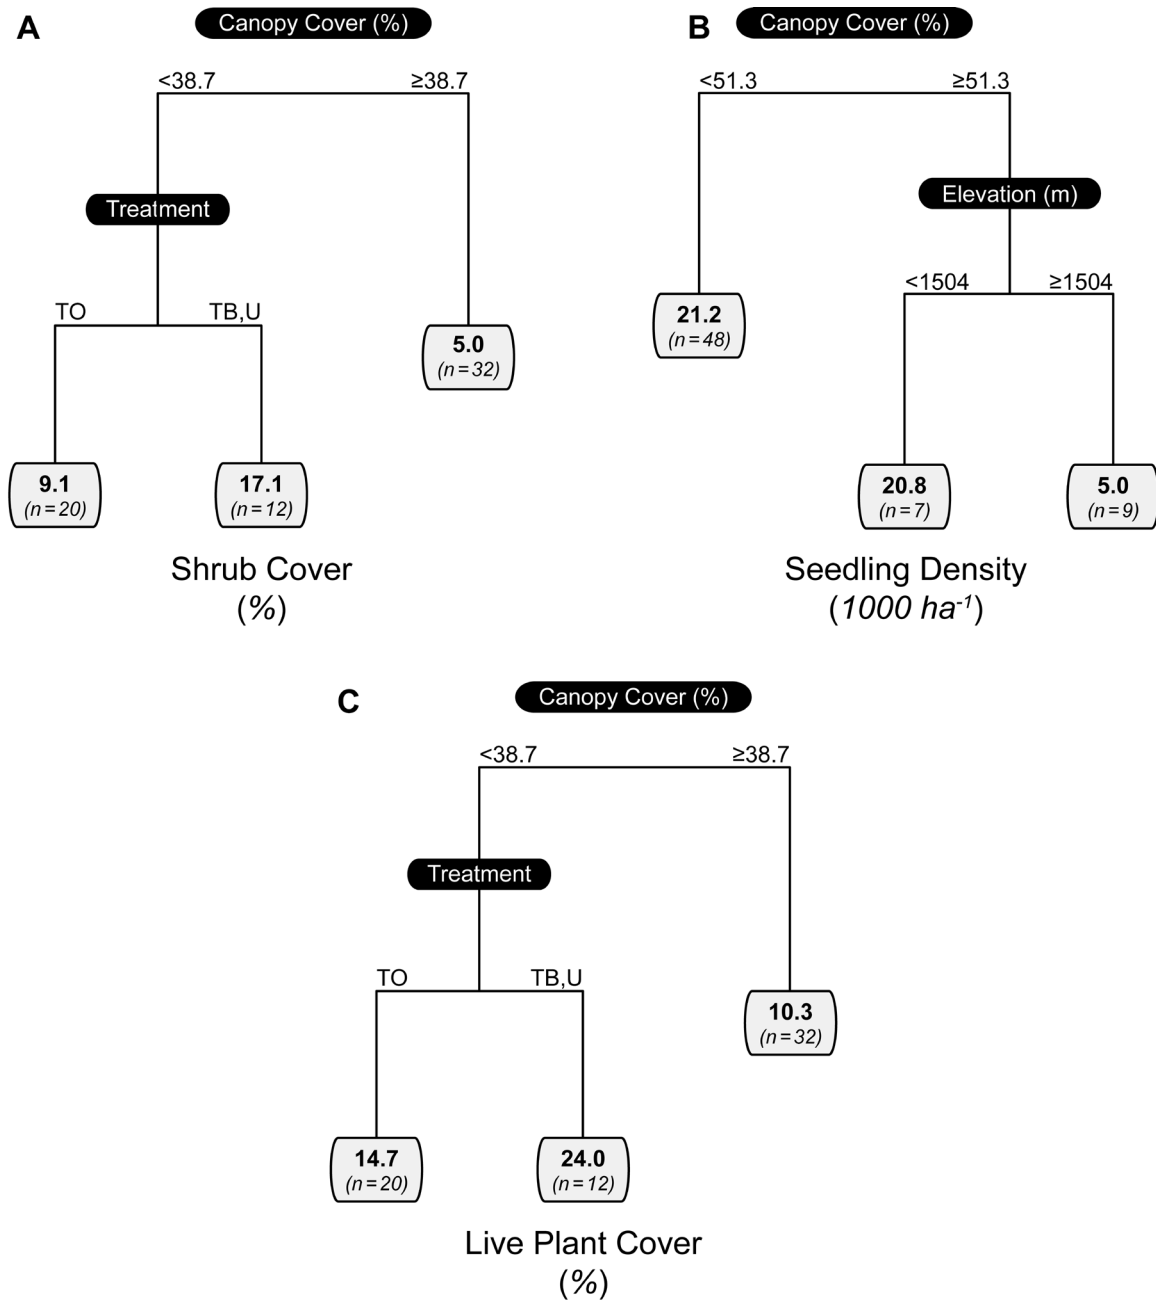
A

Canopy Cover (%)

<38.7

≥38.7

Treatment

TO

TB,U

5.0
(n = 32)

9.1
(n = 20)

17.1
(n = 12)

Shrub Cover
(%)

B

Canopy Cover (%)

<51.3

≥51.3

Elevation (m)

21.2
(n = 48)

<1504

≥1504

20.8
(n = 7)

5.0
(n = 9)

Seedling Density
($1000\ ha^{-1}$)

C

Canopy Cover (%)

<38.7

≥38.7

Treatment

TO

TB,U

10.3
(n = 32)

14.7
(n = 20)

24.0
(n = 12)

Live Plant Cover
(%)